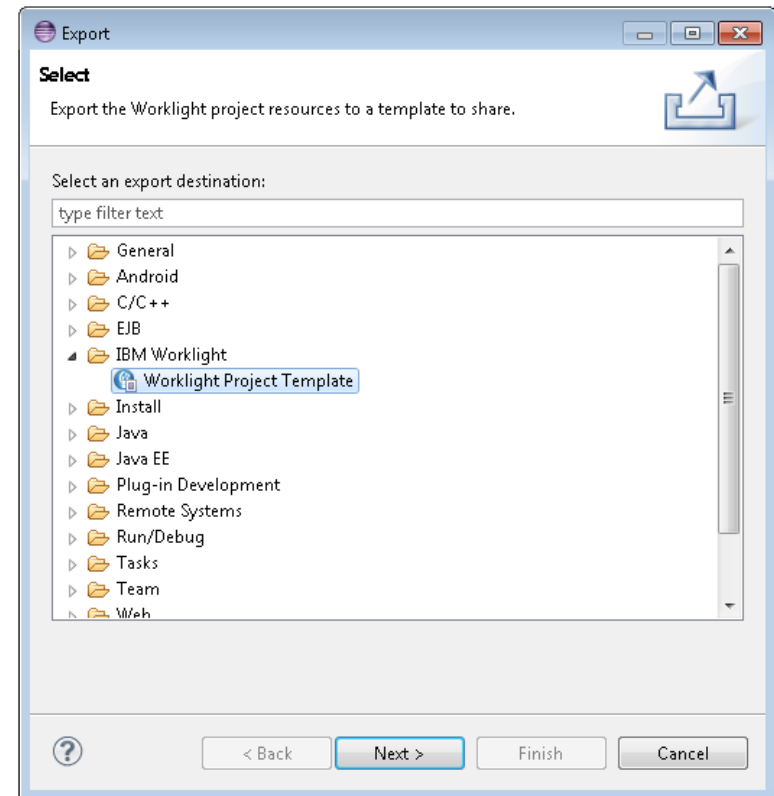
Export

Select

Export the Worklight project resources to a template to share.

Select an export destination:

type filter text

General
Android
C/C++
EJB
IBM Worklight
Worklight Project Template
Install
Java
Java EE
Plug-in Development
Remote Systems
Run/Debug
Tasks
Team
Web

< Back
Next >
Finish
Cancel